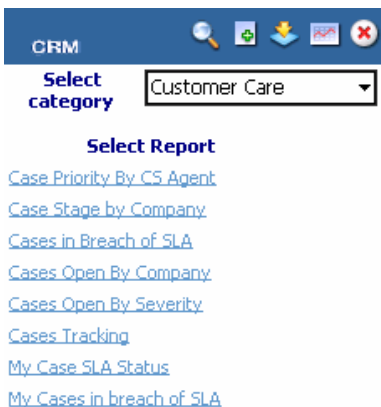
CRM

Select category

Customer Care

Select Report

Case Priority By CS Agent

Case Stage by Company

Cases in Breach of SLA

Cases Open By Company

Cases Open By Severity

Cases Tracking

My Case SLA Status

My Cases in breach of SLA